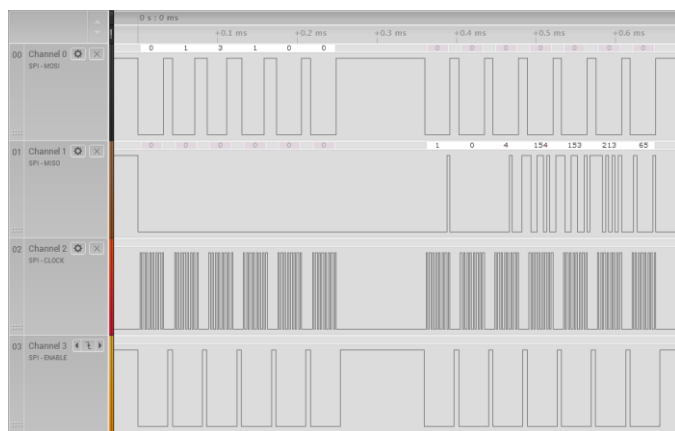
0 s : 0 ms

+0.1 ms
+0.2 ms
+0.3 ms
+0.4 ms
+0.5 ms
+0.6 ms

00 Channel 0
SPI - MOSI

0 1 3 1 0 0

0 0 0 0 0 0

01 Channel 1
SPI - MISO

0 0 0 0 0 0

1 0 4 154 153 213 65

02 Channel 2
SPI - CLOCK

03 Channel 3
SPI - ENABLE